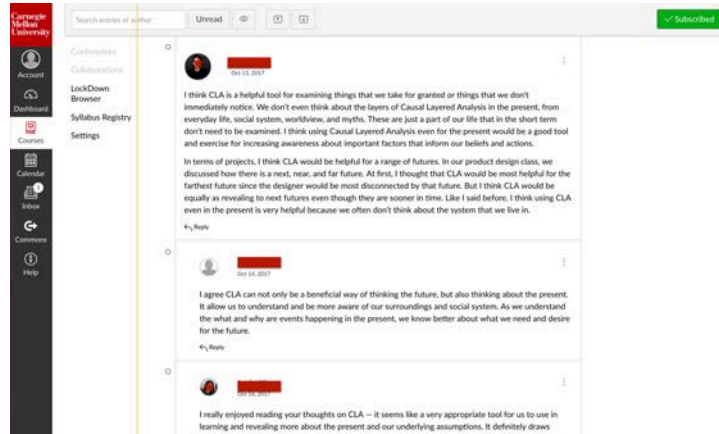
Carnegie Mellon University

Account

Dashboard

Courses

Calendar

Inbox

Commons

Help

Search entries or author

Unread

Subscribed

Conferences

Collaborations

LockDown Browser

Syllabus Registry

Settings

Oct 13, 2017

I think CLA is a helpful tool for examining things that we take for granted or things that we don't immediately notice. We don't even think about the layers of Causal Layered Analysis in the present, from everyday life, social system, worldview, and myths. These are just a part of our life that in the short term don't need to be examined. I think using Causal Layered Analysis even for the present would be a good tool and exercise for increasing awareness about important factors that inform our beliefs and actions.

In terms of projects, I think CLA would be helpful for a range of futures. In our product design class, we discussed how there is a next, near, and far future. At first, I thought that CLA would be most helpful for the farthest future since the designer would be most disconnected by that future. But I think CLA would be equally as revealing to next futures even though they are sooner in time. Like I said before, I think using CLA even in the present is very helpful because we often don't think about the system that we live in.

Reply

Oct 14, 2017

I agree CLA can not only be a beneficial way of thinking the future, but also thinking about the present. It allow us to understand and be more aware of our surroundings and social system. As we understand the what and why are events happening in the present, we know better about what we need and desire for the future.

Reply

Oct 14, 2017

I really enjoyed reading your thoughts on CLA — it seems like a very appropriate tool for us to use in learning and revealing more about the present and our underlying assumptions. It definitely draws